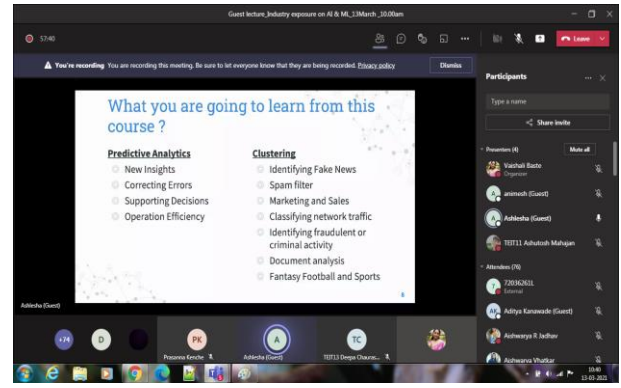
Guest lecture_Industry exposure on AI & ML_13March_10.00am

57:40

Leave

You're recording You are recording this meeting. Be sure to let everyone know that they are being recorded. Privacy policy

Dismiss

What you are going to learn from this course ?

Predictive Analytics
New Insights
Correcting Errors
Supporting Decisions
Operation Efficiency

Clustering
Identifying Fake News
Spam filter
Marketing and Sales
Classifying network traffic
Identifying fraudulent or criminal activity
Document analysis
Fantasy Football and Sports

Ashlesha (Guest)

Participants

Type a name

Share invite

Presenters (4)

Mute all

Vaishali Baste
Organizer

animesh (Guest)

Ashlesha (Guest)

TEIT11 Ashutosh Mahajan

Attendees (76)

720362611
External

Aditya Kanawade (Guest)

Aishwarya R Jadhav

Aishwarya Vhatkar

+74

D

PK
Prasanna Kenche

A
Ashlesha (Guest)

TC
TEIT13 Deepa Chauca...

10:40
13-03-2021